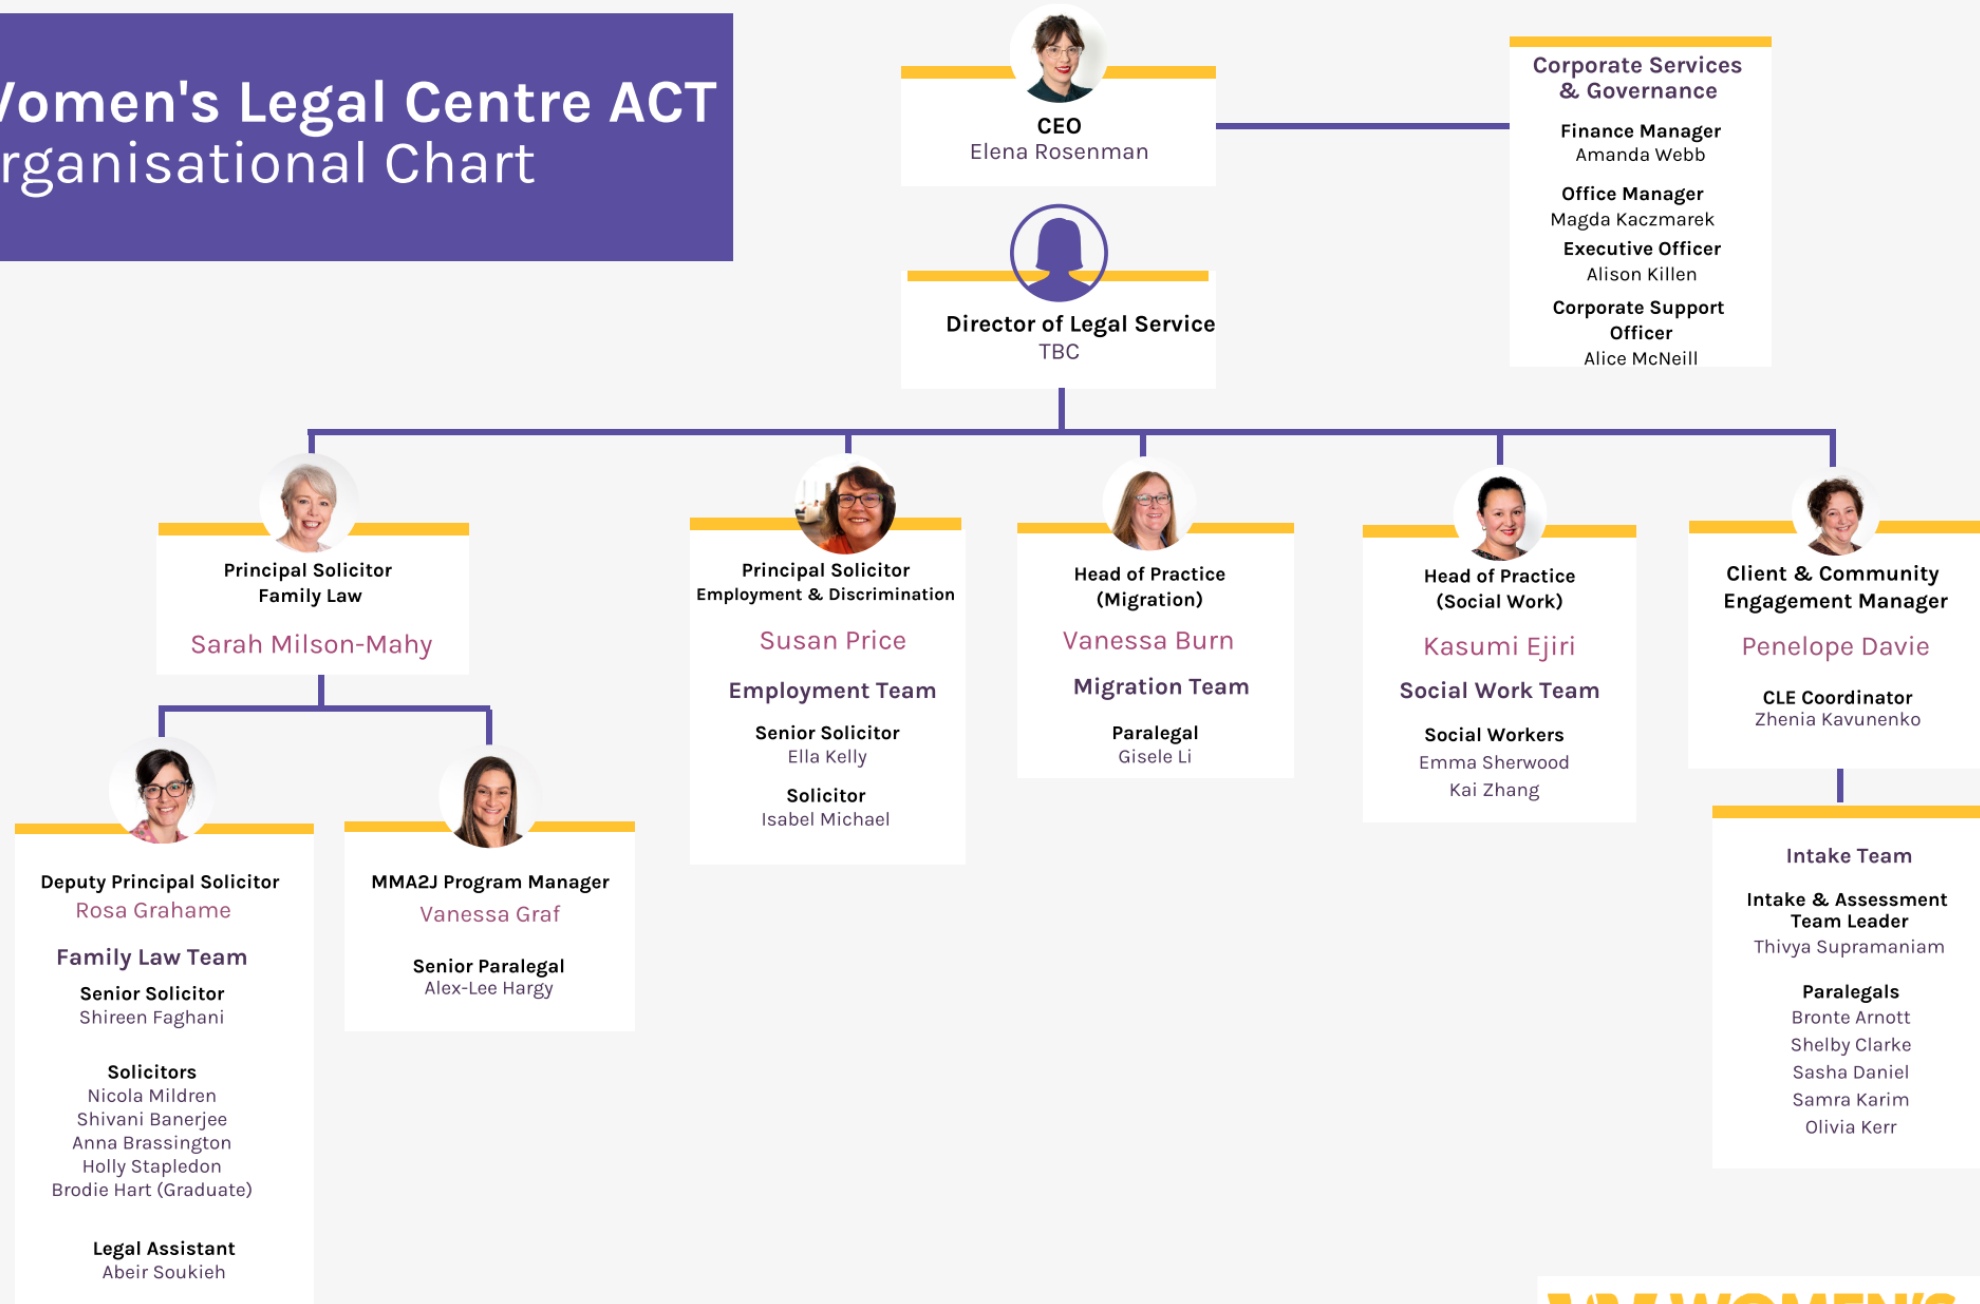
/omen's Legal Centre ACT
rganisational Chart

CEO
Elena Rosenman

Corporate Services & Governance

Finance Manager
Amanda Webb

Office Manager
Magda Kaczmarek

Executive Officer
Alison Killen

Corporate Support Officer
Alice McNeill

Director of Legal Service
TBC

Principal Solicitor
Family Law

Sarah Milson-Mahy

Principal Solicitor
Employment & Discrimination

Susan Price

Employment Team

Senior Solicitor
Ella Kelly

Solicitor
Isabel Michael

Head of Practice
(Migration)

Vanessa Burn

Migration Team

Paralegal
Gisele Li

Head of Practice
(Social Work)

Kasumi Ejiri

Social Work Team

Social Workers
Emma Sherwood
Kai Zhang

Client & Community Engagement Manager

Penelope Davie

CLE Coordinator
Zhenia Kavunenko

Deputy Principal Solicitor
Rosa Grahame

Family Law Team

Senior Solicitor
Shireen Faghani

Solicitors
Nicola Mildren
Shivani Banerjee
Anna Brassington
Holly Stapledon
Brodie Hart (Graduate)

Legal Assistant
Abeir Soukieh

MMA2J Program Manager
Vanessa Graf

Senior Paralegal
Alex-Lee Hargy

Intake Team

Intake & Assessment Team Leader
Thivya Supramaniam

Paralegals
Bronte Arnott
Shelby Clarke
Sasha Daniel
Samra Karim
Olivia Kerr

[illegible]